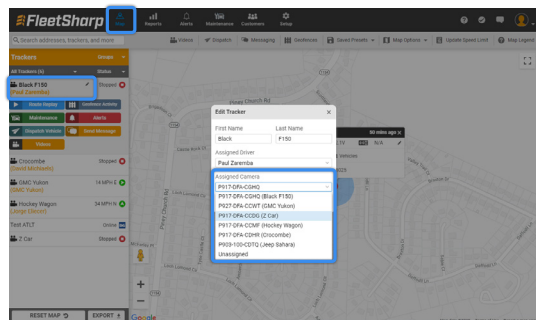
FleetSharp

Maps Reports Alerts Maintenance Customers Setup

Search addresses, trackers, and more

Videos Dispatch Messaging Geofences Saved Presets Map Options Update Speed Limit Map Legend

Trackers Groups

All Trackers (6) Status

Black F150 Stopped
(Paul Zaremba)

Device History Geofence Activity

Maintenance Alerts

Dispatch Vehicle Send Message

Videos

Crocombe Stopped
(David Michaels)

GMC Yukon 14 MPH E
(GMC Yukon)

Hockey Wagon 34 MPH N
(Jorge Garcia)

Test ATLT Online

Z Car Stopped

RESET MAP EXPORT

Edit Tracker

First Name Last Name
Black F150

Assigned Driver
Paul Zaremba

Assigned Camera
P917-DFA-CGHQ

P917-DFA-CGHQ (Black F150)
P927-DFA-CCWT (GMC Yukon)
P917-DFA-CCDG (Z Car)
P917-DFA-CCMF (Hockey Wagon)
P917-DFA-CDHR (Crocombe)
P903-100-CDTQ (Jeep Sahara)
Unassigned

50 mins ago

N/A

Pleas Church Rd

Google